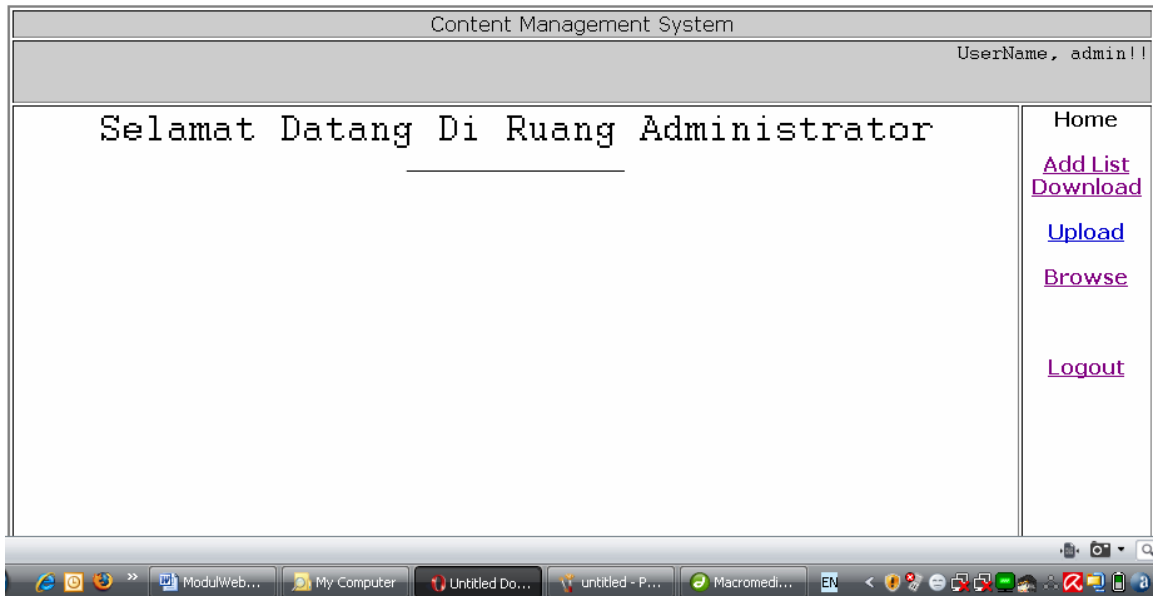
Content Management System

UserName, admin!!

Selamat Datang Di Ruang Administrator

Home

Add List Download

Upload

Browse

Logout

ModulWeb...
My Computer
Untitled Do...
untitled - P...
Macromedi...
EN